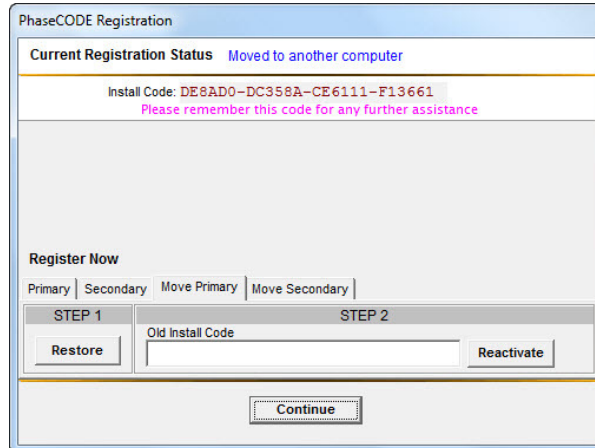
PhaseCODE Registration

Current Registration Status Moved to another computer

Install Code: DE8AD0-DC358A-CE6111-F13661
Please remember this code for any further assistance

Register Now

Primary Secondary Move Primary Move Secondary

STEP 1
Restore

STEP 2
Old Install Code
Reactivate

Continue